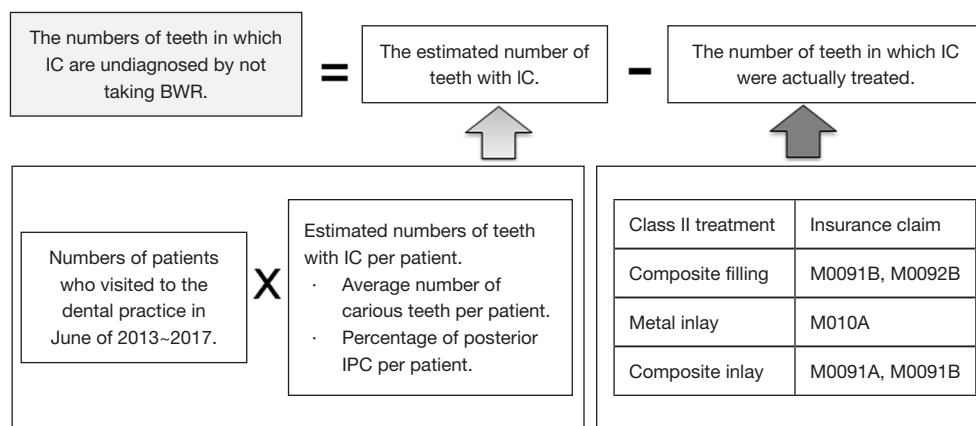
The numbers of teeth in which IC are undiagnosed by not taking BWR.

=

The estimated number of teeth with IC.

-

The number of teeth in which IC were actually treated.

Numbers of patients who visited to the dental practice in June of 2013~2017.

X

Estimated numbers of teeth with IC per patient.
· Average number of carious teeth per patient.
· Percentage of posterior IPC per patient.

| Class II treatment | Insurance claim |
|---|---|
| Composite filling | M0091B, M0092B |
| Metal inlay | M010A |
| Composite inlay | M0091A, M0091B |